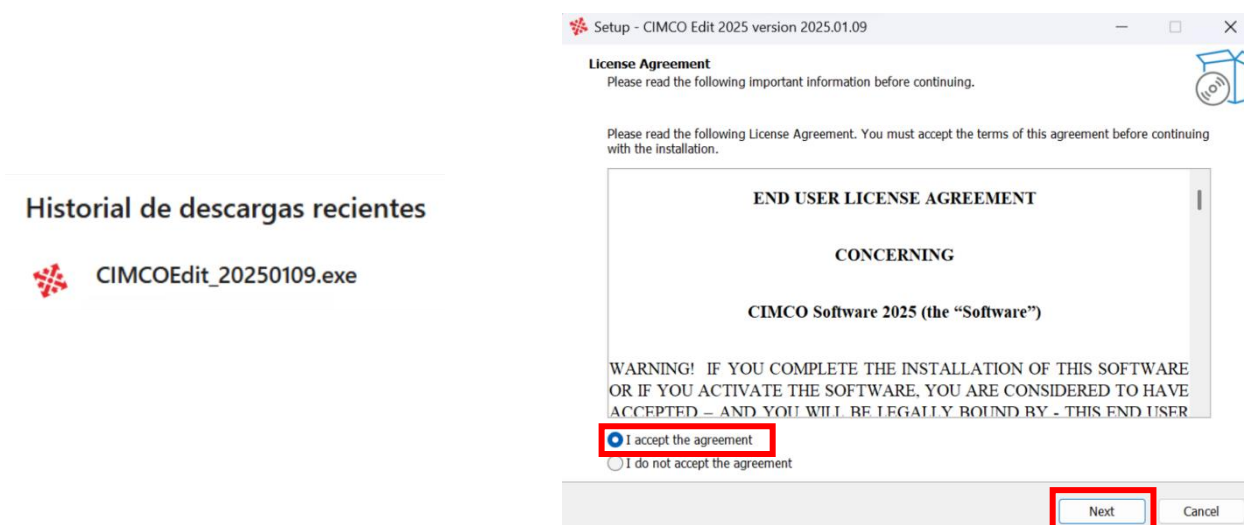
Historial de descargas recientes

CIMCOEdit_20250109.exe

Setup - CIMCO Edit 2025 version 2025.01.09

License Agreement
Please read the following important information before continuing.

Please read the following License Agreement. You must accept the terms of this agreement before continuing with the installation.

END USER LICENSE AGREEMENT

CONCERNING

CIMCO Software 2025 (the "Software")

WARNING! IF YOU COMPLETE THE INSTALLATION OF THIS SOFTWARE OR IF YOU ACTIVATE THE SOFTWARE, YOU ARE CONSIDERED TO HAVE ACCEPTED – AND YOU WILL BE LEGALLY BOUND BY - THIS END USER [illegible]

I accept the agreement
I do not accept the agreement

Next
Cancel